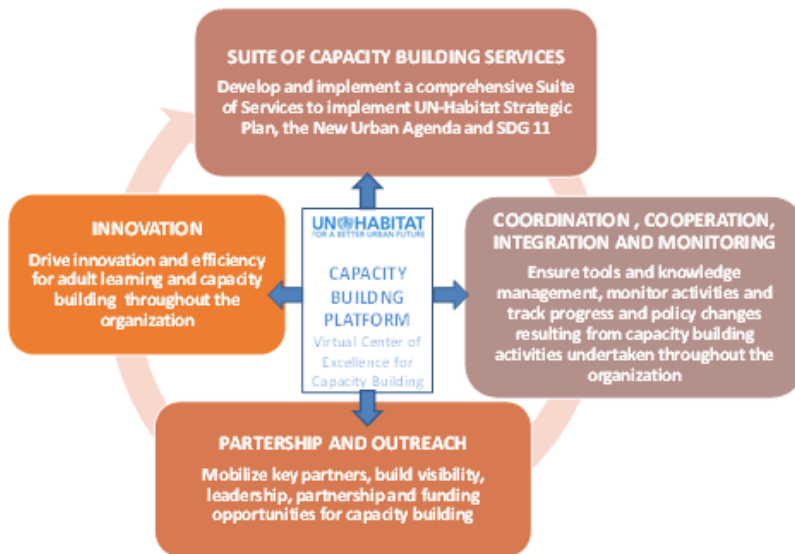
SUITE OF CAPACITY BUILDING SERVICES

Develop and implement a comprehensive Suite of Services to implement UN-Habitat Strategic Plan, the New Urban Agenda and SDG 11

INNOVATION

Drive innovation and efficiency for adult learning and capacity building throughout the organization

UN-HABITAT
FOR A BETTER URBAN FUTURE

CAPACITY BUILDNG PLATFORM

Virtual Center of Excellence for Capacity Building

COORDINATION , COOPERATION, INTEGRATION AND MONITORING

Ensure tools and knowledge management, monitor activities and track progress and policy changes resulting from capacity building activities undertaken throughout the organization

PARTERSHIP AND OUTREACH

Mobilize key partners, build visibility, leadership, partnership and funding opportunities for capacity building